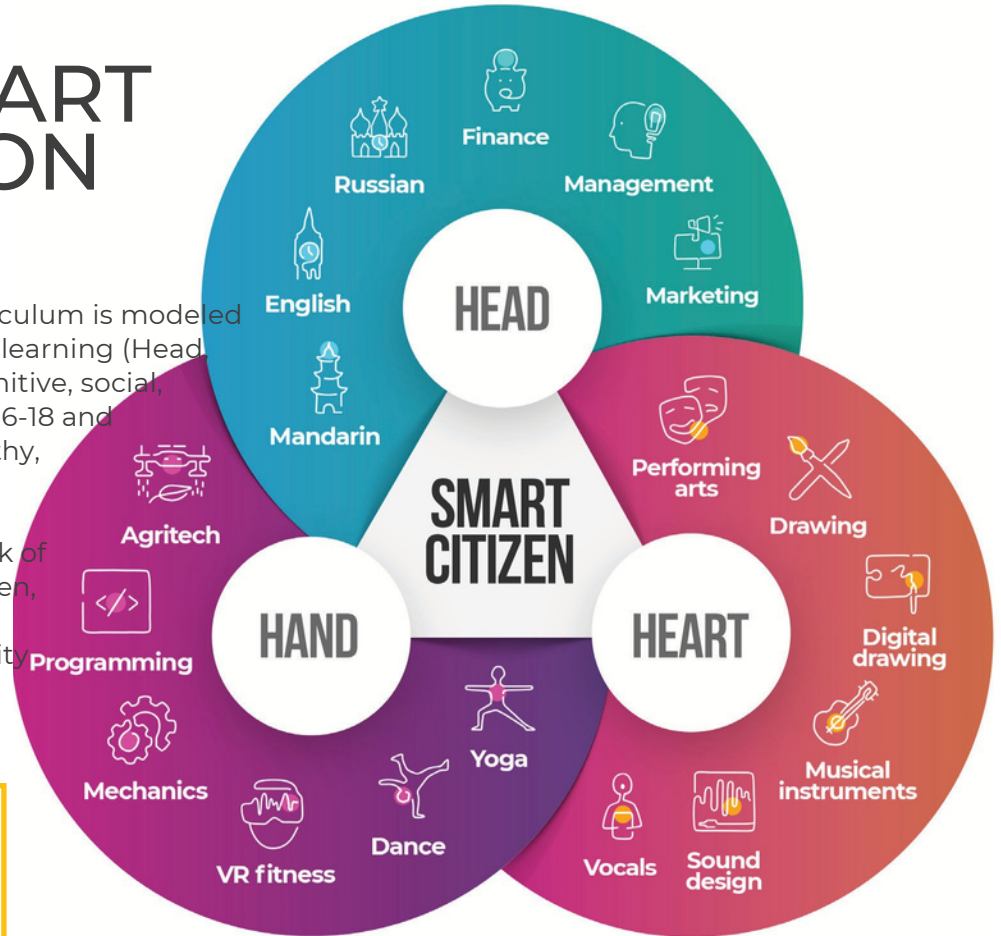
ART
ON

culum is modeled
learning (Head
nitive, social,
6-18 and
thy,

k of
en,
ity

Finance
Russian
Management
Marketing
English
HEAD
Mandarin
Performing arts
Drawing
SMART CITIZEN
Agritech
Digital drawing
HAND
HEART
Programming
Yoga
Mechanics
Musical instruments
Dance
VR fitness
Vocals
Sound design